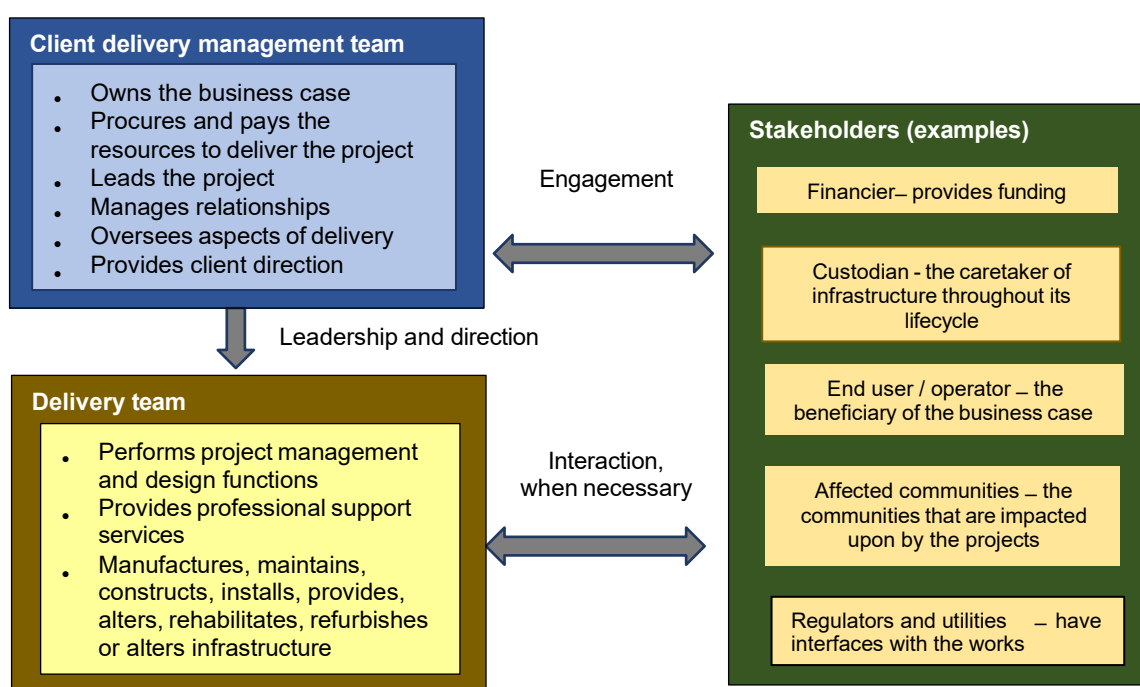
Client delivery management team

- Owns the business case
- Procures and pays the resources to deliver the project
- Leads the project
- Manages relationships
- Oversees aspects of delivery
- Provides client direction

Engagement

Leadership and direction

Delivery team

- Performs project management and design functions
- Provides professional support services
- Manufactures, maintains, constructs, installs, provides, alters, rehabilitates, refurbishes or alters infrastructure

Interaction, when necessary

Stakeholders (examples)

Financier – provides funding

Custodian - the caretaker of infrastructure throughout its lifecycle

End user / operator – the beneficiary of the business case

Affected communities – the communities that are impacted upon by the projects

Regulators and utilities – have interfaces with the works